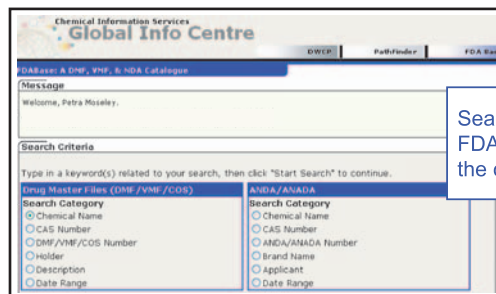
Chemical Information Services
Global Info Centre

DWCP | PathFinder | FDA Ba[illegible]

FDABase: A DMF, VMF, & NDA Catalogue

Message

Welcome, Petra Moseley.

Sea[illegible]
FDA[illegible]
the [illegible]

Search Criteria

Type in a keyword(s) related to your search, then click "Start Search" to continue.

Drug Master Files (DMF/VMF/COS)
Search Category
Chemical Name
CAS Number
DMF/VMF/COS Number
Holder
Description
Date Range

ANDA/ANADA
Search Category
Chemical Name
CAS Number
ANDA/ANADA Number
Brand Name
Applicant
Date Range